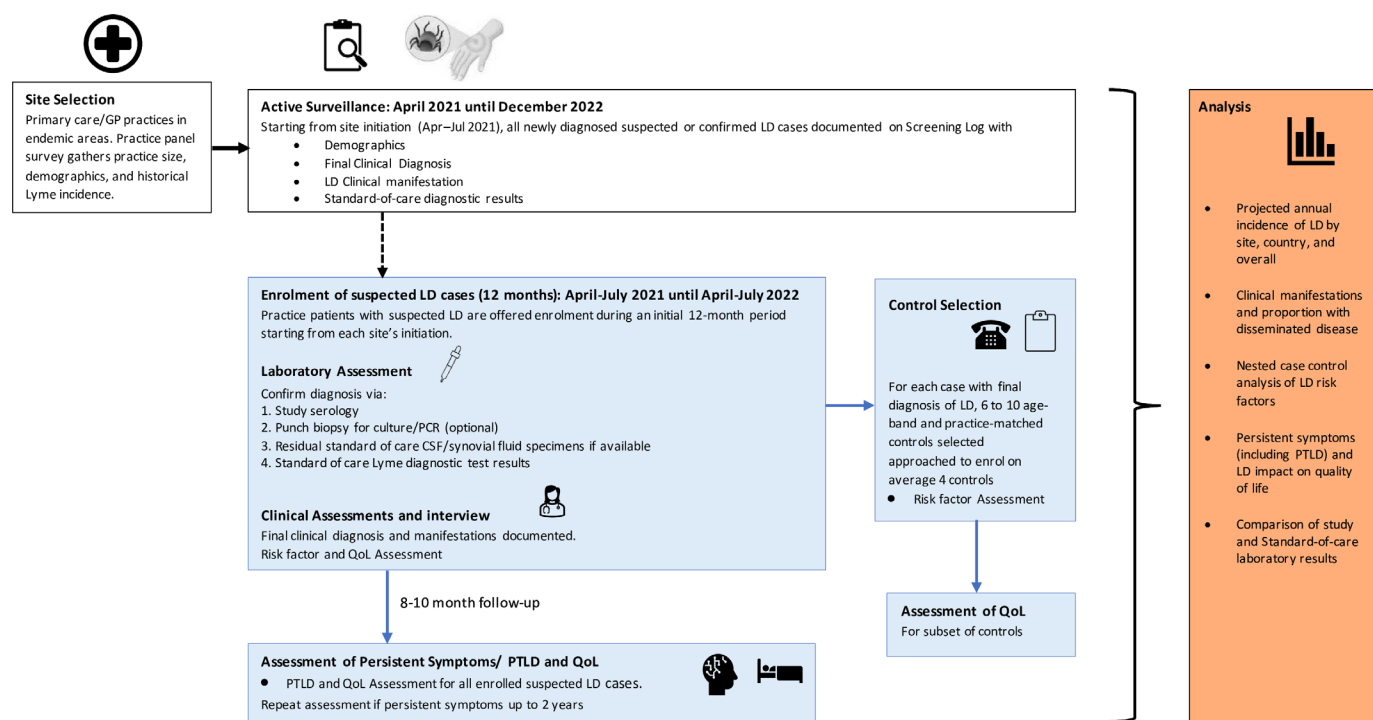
**Site Selection**
Primary care/GP practices in endemic areas. Practice panel survey gathers practice size, demographics, and historical Lyme incidence.

**Active Surveillance: April 2021 until December 2022**
Starting from site initiation (Apr–Jul 2021), all newly diagnosed suspected or confirmed LD cases documented on Screening Log with
- Demographics
- Final Clinical Diagnosis
- LD Clinical manifestation
- Standard-of-care diagnostic results

**Enrolment of suspected LD cases (12 months): April-July 2021 until April-July 2022**
Practice patients with suspected LD are offered enrolment during an initial 12-month period starting from each site's initiation.

**Laboratory Assessment**
Confirm diagnosis via:
1. Study serology
2. Punch biopsy for culture/PCR (optional)
3. Residual standard of care CSF/synovial fluid specimens if available
4. Standard of care Lyme diagnostic test results

**Clinical Assessments and interview**
Final clinical diagnosis and manifestations documented.
Risk factor and QoL Assessment

**Control Selection**
For each case with final diagnosis of LD, 6 to 10 age-band and practice-matched controls selected approached to enrol on average 4 controls
- Risk factor Assessment

8-10 month follow-up

**Assessment of QoL**
For subset of controls

**Assessment of Persistent Symptoms/ PTLD and QoL**
- PTLD and QoL Assessment for all enrolled suspected LD cases.
Repeat assessment if persistent symptoms up to 2 years

**Analysis**
- Projected annual incidence of LD by site, country, and overall
- Clinical manifestations and proportion with disseminated disease
- Nested case control analysis of LD risk factors
- Persistent symptoms (including PTLD) and LD impact on quality of life
- Comparison of study and Standard-of-care laboratory results